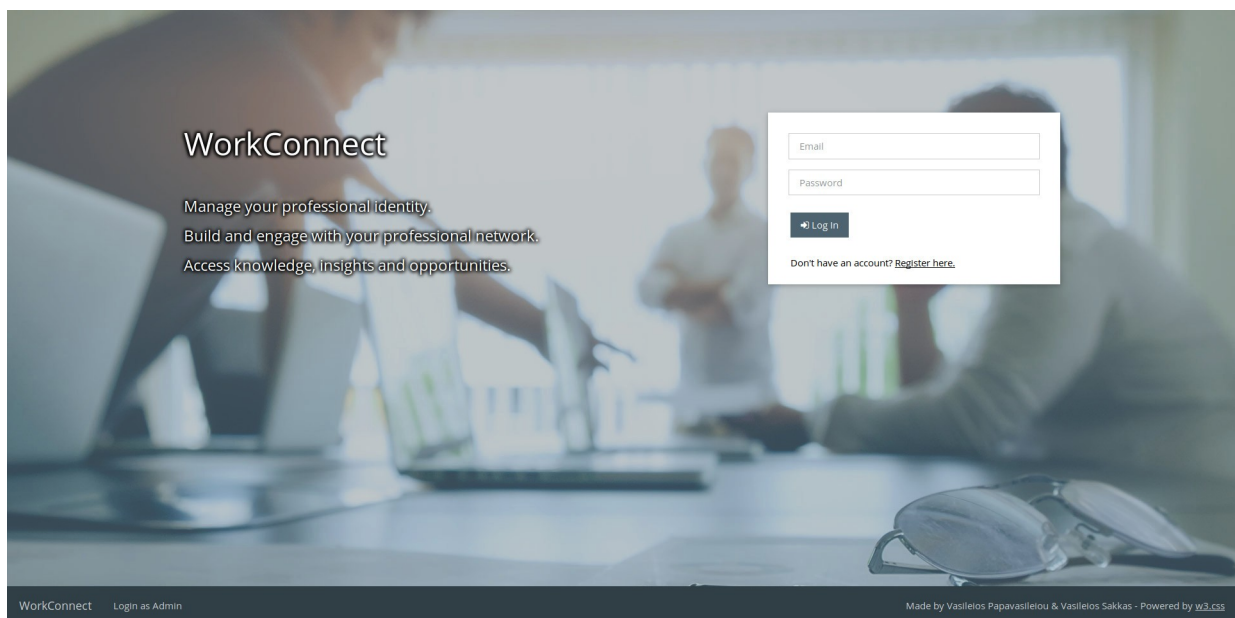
WorkConnect

Manage your professional identity.
Build and engage with your professional network.
Access knowledge, insights and opportunities.

Email

Password

Log In

Don't have an account? Register here.

WorkConnect Login as Admin

Made by Vasileios Papavasileiou & Vasileios Sakkas - Powered by w3.css